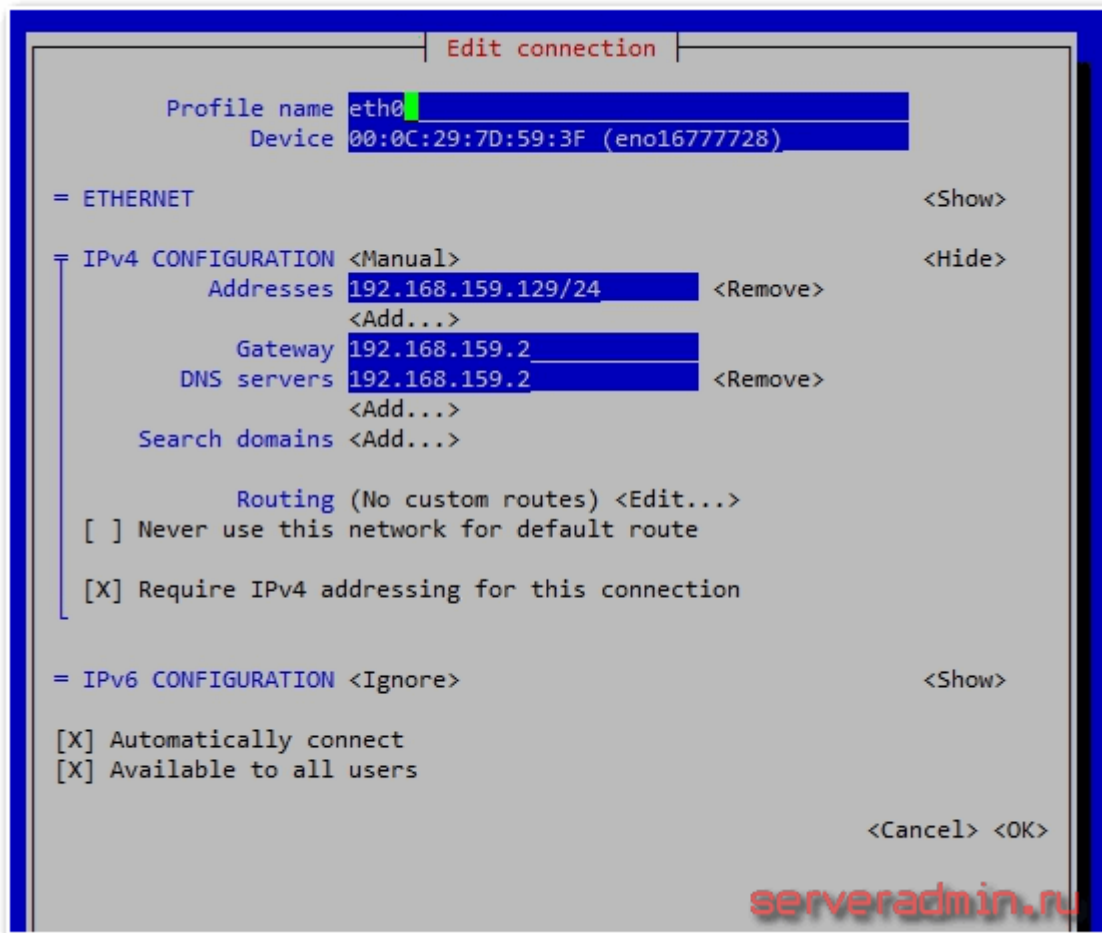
Edit connection

Profile name eth0
Device 00:0C:29:7D:59:3F (eno16777728)

= ETHERNET <Show>

╤ IPv4 CONFIGURATION <Manual> <Hide>
Addresses 192.168.159.129/24 <Remove>
<Add...>
Gateway 192.168.159.2
DNS servers 192.168.159.2 <Remove>
<Add...>
Search domains <Add...>

Routing (No custom routes) <Edit...>
[ ] Never use this network for default route

[X] Require IPv4 addressing for this connection

= IPv6 CONFIGURATION <Ignore> <Show>

[X] Automatically connect
[X] Available to all users

<Cancel> <OK>

serveradmin.ru